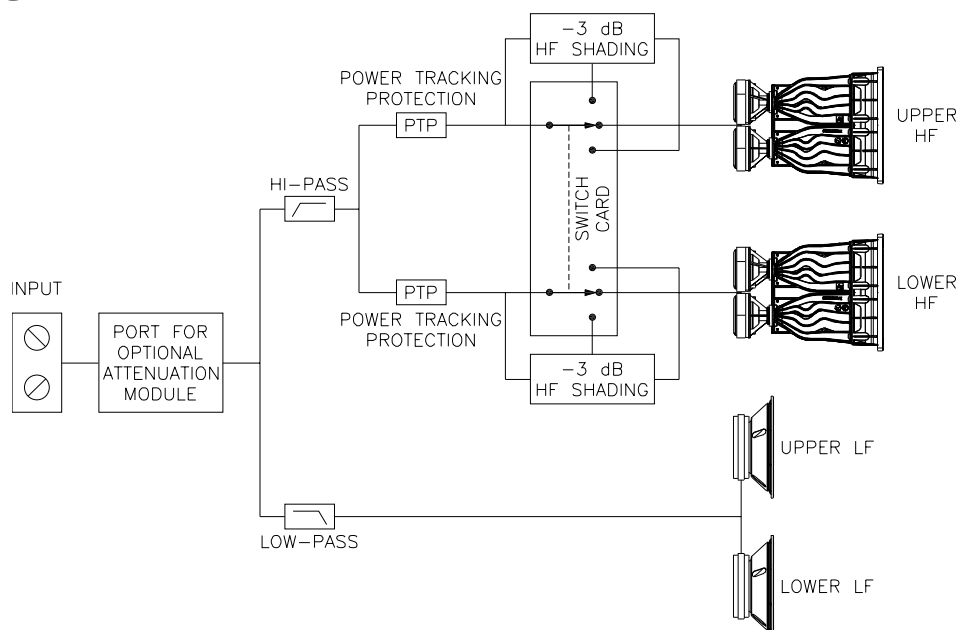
−3 dB
HF SHADING

POWER TRACKING
PROTECTION

PTP

UPPER
HF

HI−PASS

SWITCH
CARD

LOWER
HF

INPUT

PTP

PORT FOR
OPTIONAL
ATTENUATION
MODULE

POWER TRACKING
PROTECTION

−3 dB
HF SHADING

UPPER LF

LOW−PASS

LOWER LF